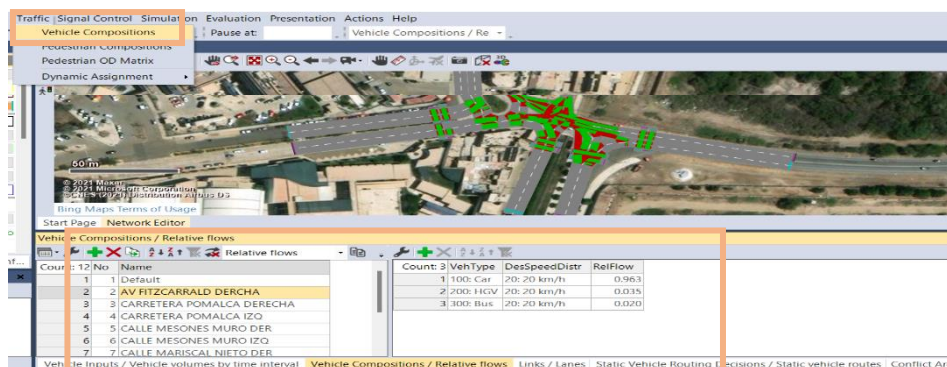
Traffic Signal Control Simulation Evaluation Presentation Actions Help

Vehicle Compositions
Pedestrian Compositions
Pedestrian OD Matrix
Dynamic Assignment

Pause at:
Vehicle Compositions / Re

50 m
© 2021 Maxar
© 2021 Microsoft Corporation
© CNES (2021) Distribution Airbus DS
Bing Maps Terms of Usage

Start Page Network Editor

Vehicle Compositions / Relative flows

Relative flows

| Count: 12 | No | Name |
|---|---|---|
| 1 | 1 | Default |
| 2 | 2 | AV FITZCARRALD DERCHA |
| 3 | 3 | CARRETERA POMALCA DERECHA |
| 4 | 4 | CARRETERA POMALCA IZQ |
| 5 | 5 | CALLE MESONES MURO DER |
| 6 | 6 | CALLE MESONES MURO IZQ |
| 7 | 7 | CALLE MARISCAL NIETO DER |

| Count: 3 | VehType | DesSpeedDistr | RelFlow |
|---|---|---|---|
| 1 | 100: Car | 20: 20 km/h | 0.963 |
| 2 | 200: HGV | 20: 20 km/h | 0.035 |
| 3 | 300: Bus | 20: 20 km/h | 0.020 |

Vehicle Inputs / Vehicle volumes by time interval | Vehicle Compositions / Relative flows | Links / Lanes | Static Vehicle Routing Decisions / Static vehicle routes | Conflict Ar